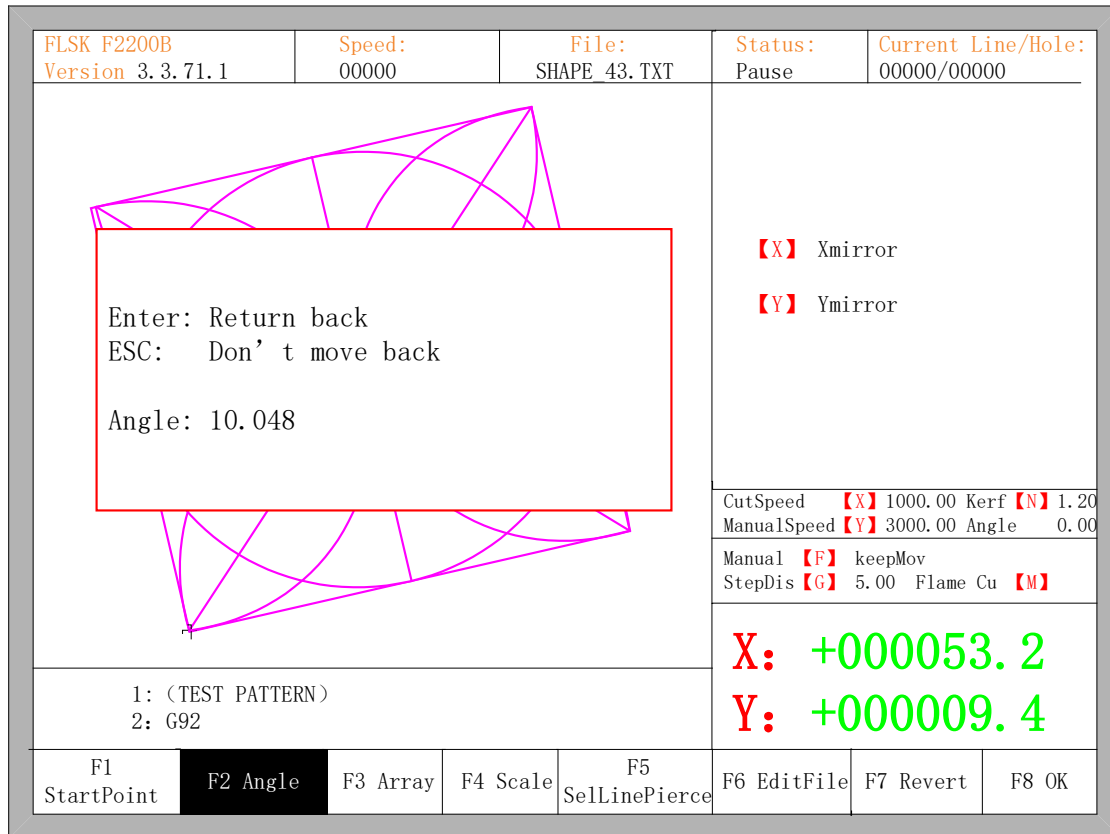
FLSK F2200B
Version 3.3.71.1

Speed:
00000

File:
SHAPE_43.TXT

Status:
Pause

Current Line/Hole:
00000/00000

Enter: Return back
ESC: Don’t move back

Angle: 10.048

【X】 Xmirror

【Y】 Ymirror

| CutSpeed | 【X】 1000.00 | Kerf | 【N】 1.20 |
|---|---|---|---|
| ManualSpeed | 【Y】 3000.00 | Angle | 0.00 |

Manual 【F】 keepMov
StepDis 【G】 5.00 Flame Cu 【M】

X: +000053.2
Y: +000009.4

1:(TEST PATTERN)
2: G92

F1 StartPoint
F2 Angle
F3 Array
F4 Scale
F5 SelLinePierce
F6 EditFile
F7 Revert
F8 OK